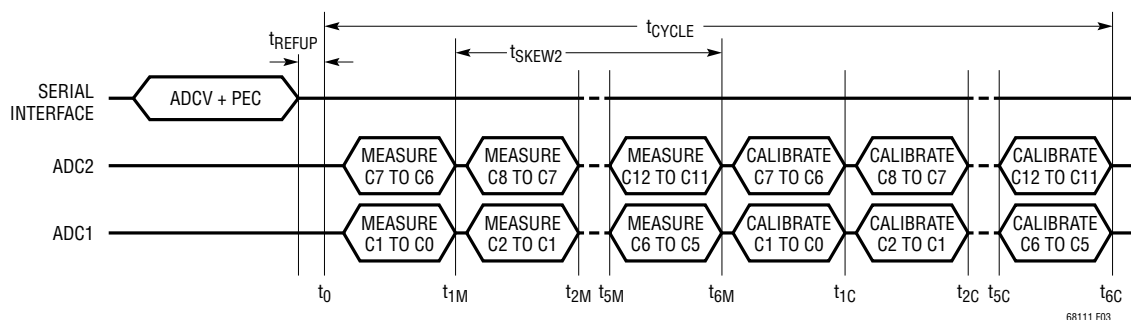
$t_{CYCLE}$

$t_{REFUP}$

$t_{SKEW2}$

SERIAL INTERFACE

ADCV + PEC

ADC2

MEASURE C7 TO C6

MEASURE C8 TO C7

MEASURE C12 TO C11

CALIBRATE C7 TO C6

CALIBRATE C8 TO C7

CALIBRATE C12 TO C11

ADC1

MEASURE C1 TO C0

MEASURE C2 TO C1

MEASURE C6 TO C5

CALIBRATE C1 TO C0

CALIBRATE C2 TO C1

CALIBRATE C6 TO C5

$t_0$ $t_{1M}$ $t_{2M}$ $t_{5M}$ $t_{6M}$ $t_{1C}$ $t_{2C}$ $t_{5C}$ $t_{6C}$

68111 F03